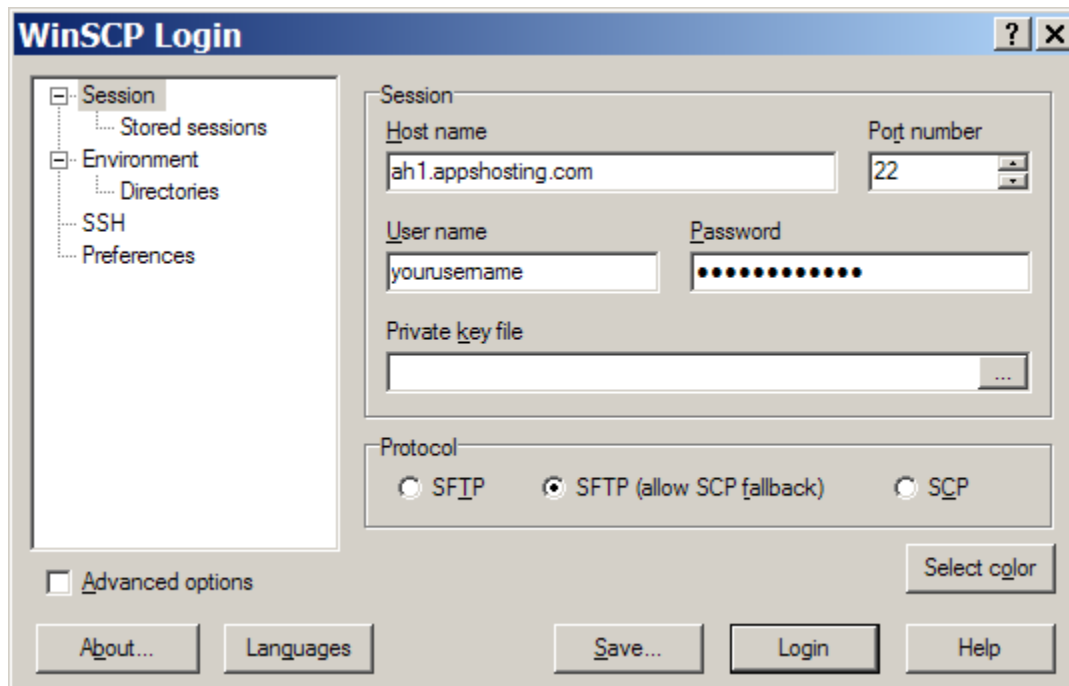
WinSCP Login

? X

Session
Stored sessions
Environment
Directories
SSH
Preferences

Session
Host name
ah1.appshosting.com
Port number
22
User name
yourusername
Password
•••••••••••••
Private key file
...

Protocol
SFTP
SFTP (allow SCP fallback)
SCP

Select color

Advanced options

About...
Languages
Save...
Login
Help